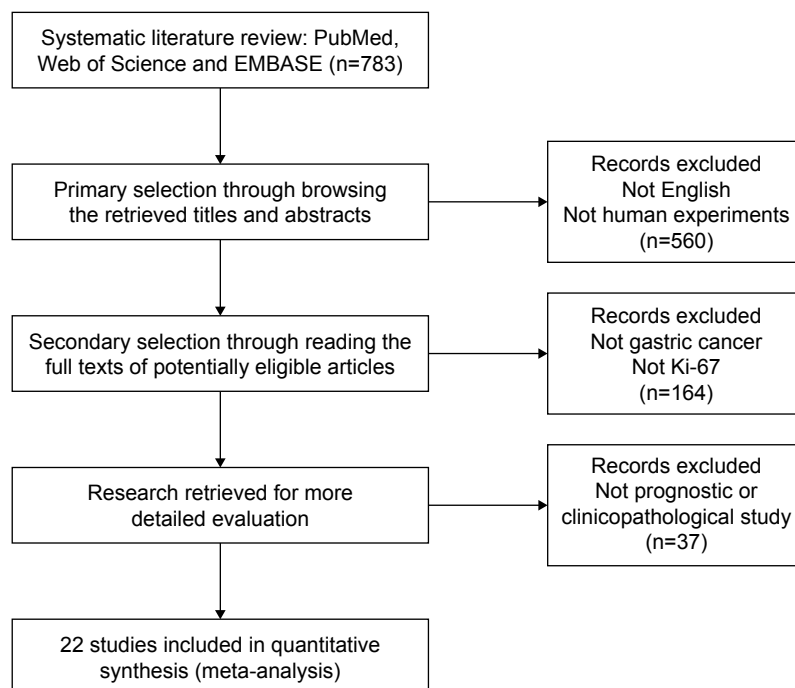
Systematic literature review: PubMed, Web of Science and EMBASE (n=783)

Primary selection through browsing the retrieved titles and abstracts

Records excluded
Not English
Not human experiments
(n=560)

Secondary selection through reading the full texts of potentially eligible articles

Records excluded
Not gastric cancer
Not Ki-67
(n=164)

Research retrieved for more detailed evaluation

Records excluded
Not prognostic or clinicopathological study
(n=37)

22 studies included in quantitative synthesis (meta-analysis)